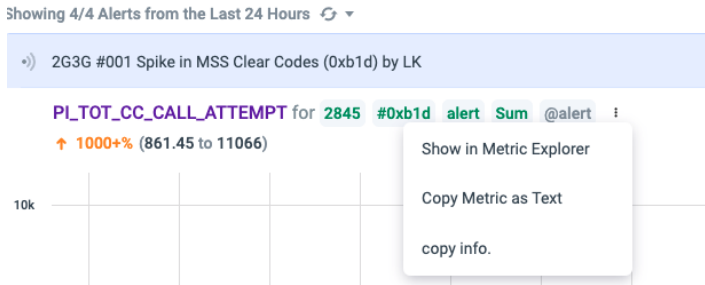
Showing 4/4 Alerts from the Last 24 Hours

2G3G #001 Spike in MSS Clear Codes (0xb1d) by LK

PI_TOT_CC_CALL_ATTEMPT for 2845 #0xb1d alert Sum @alert

↑ 1000+% (861.45 to 11066)

10k

Show in Metric Explorer

Copy Metric as Text

copy info.